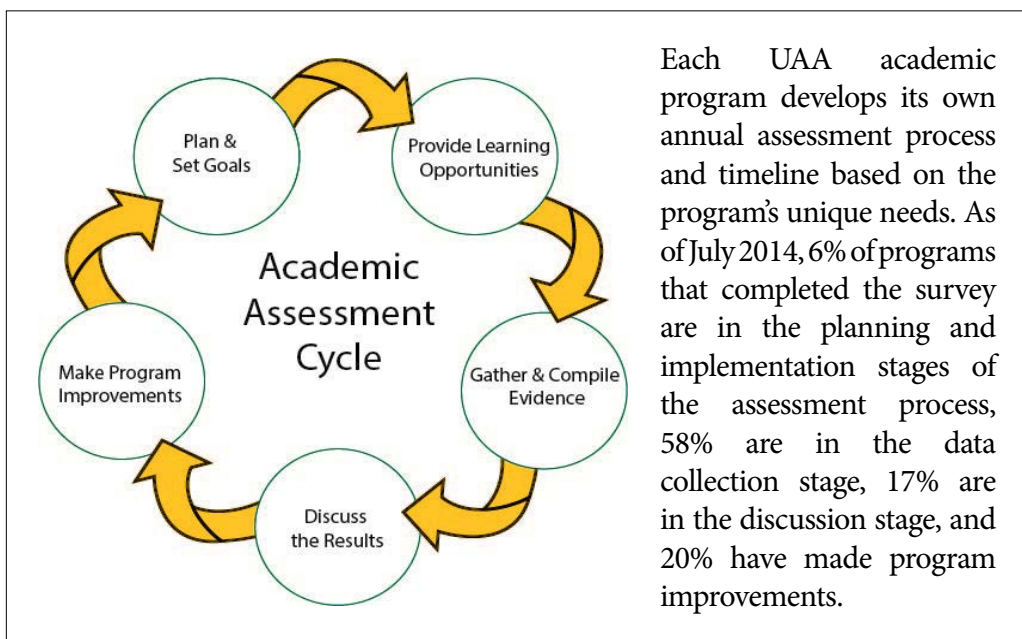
Plan & Set Goals

Provide Learning Opportunities

Gather & Compile Evidence

Discuss the Results

Make Program Improvements

Academic Assessment Cycle

Each UAA academic program develops its own annual assessment process and timeline based on the program's unique needs. As of July 2014, 6% of programs that completed the survey are in the planning and implementation stages of the assessment process, 58% are in the data collection stage, 17% are in the discussion stage, and 20% have made program improvements.